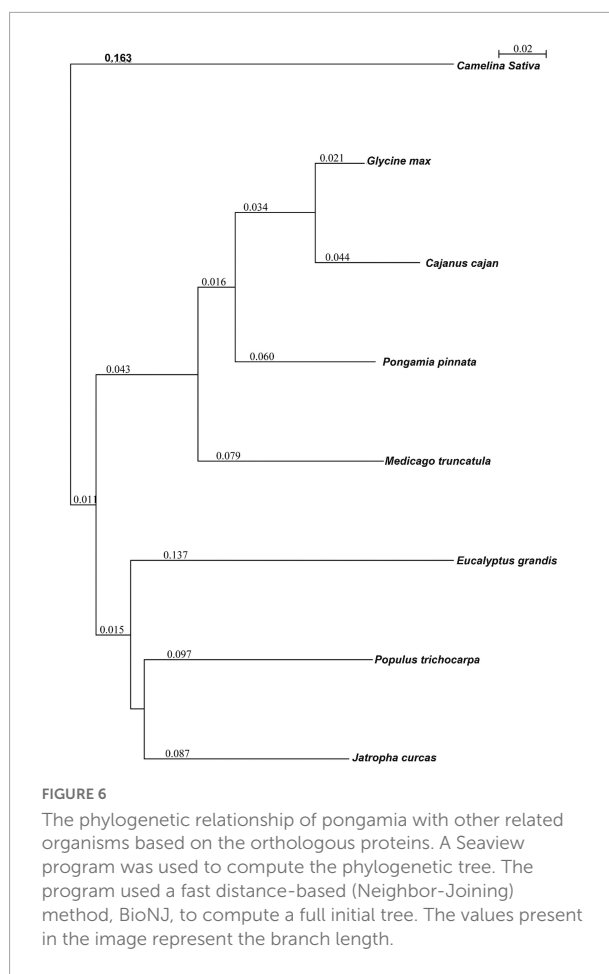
0.163

0.02

Camelina Sativa

0.021 Glycine max

0.034

0.044 Cajanus cajan

0.016

0.060 Pongamia pinnata

0.043

0.079 Medicago truncatula

0.011

0.137 Eucalyptus grandis

0.015

0.097 Populus trichocarpa

0.087 Jatropha curcas

FIGURE 6

The phylogenetic relationship of pongamia with other related organisms based on the orthologous proteins. A Seaview program was used to compute the phylogenetic tree. The program used a fast distance-based (Neighbor-Joining) method, BioNJ, to compute a full initial tree. The values present in the image represent the branch length.